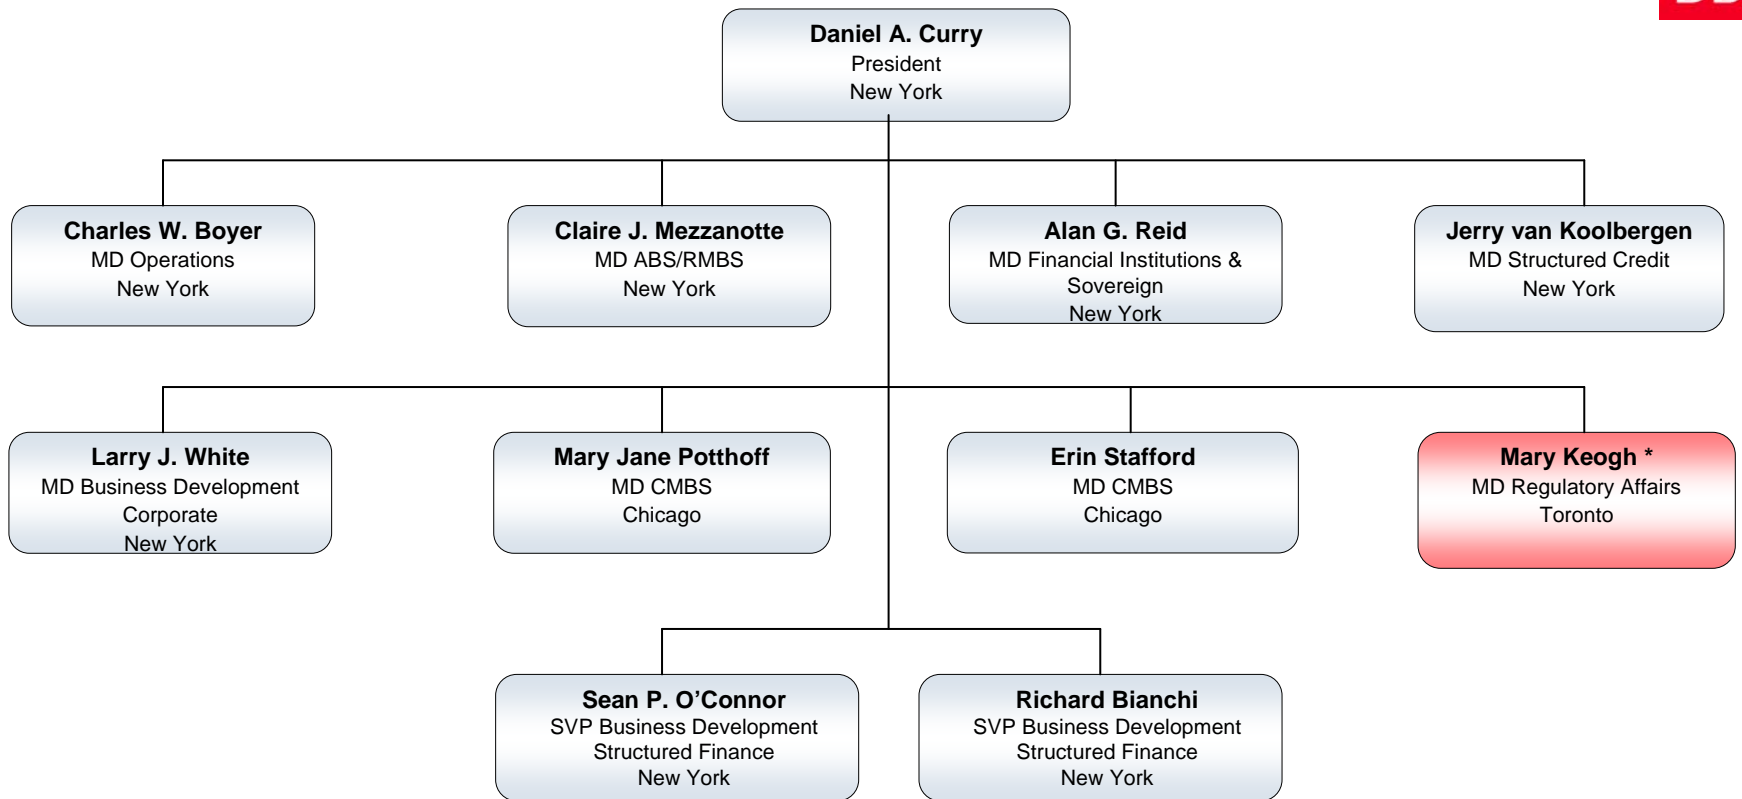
Daniel A. Curry
President
New York

Charles W. Boyer
MD Operations
New York

Claire J. Mezzanotte
MD ABS/RMBS
New York

Alan G. Reid
MD Financial Institutions & Sovereign
New York

Jerry van Koolbergen
MD Structured Credit
New York

Larry J. White
MD Business Development Corporate
New York

Mary Jane Potthoff
MD CMBS
Chicago

Erin Stafford
MD CMBS
Chicago

Mary Keogh *
MD Regulatory Affairs
Toronto

Sean P. O'Connor
SVP Business Development Structured Finance
New York

Richard Bianchi
SVP Business Development Structured Finance
New York